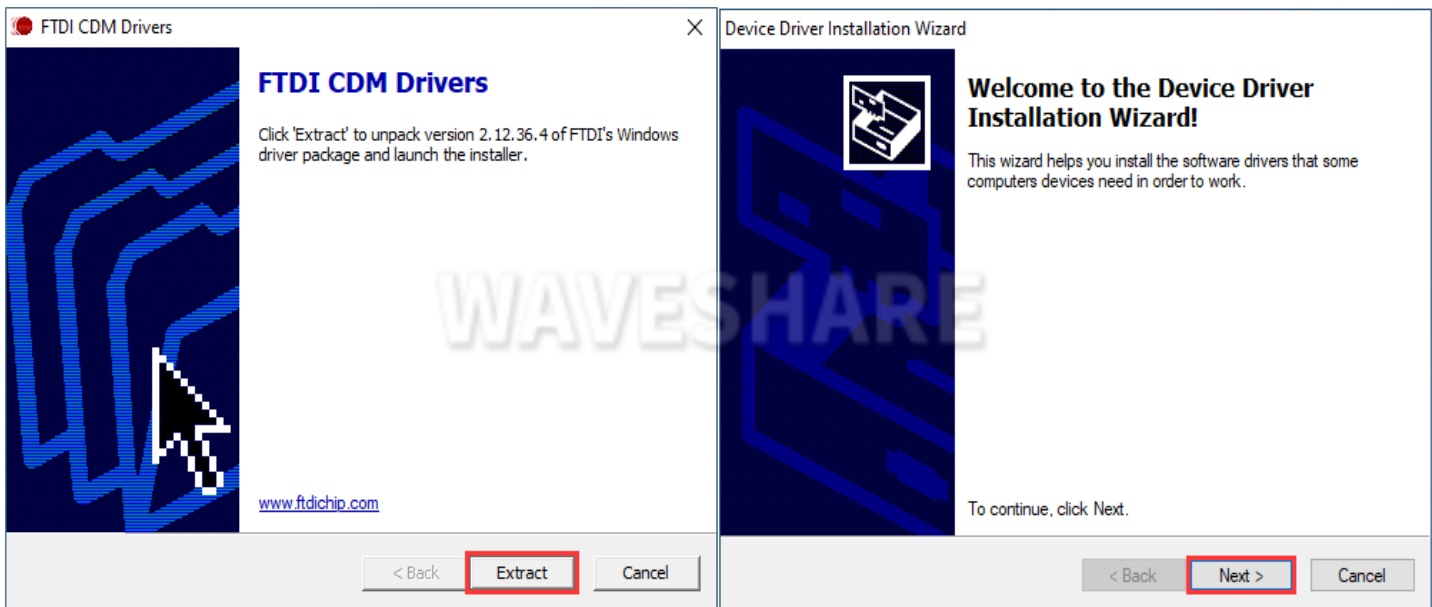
FTDI CDM Drivers

FTDI CDM Drivers

Click 'Extract' to unpack version 2.12.36.4 of FTDI's Windows driver package and launch the installer.

www.ftdichip.com

< Back
Extract
Cancel

Device Driver Installation Wizard

Welcome to the Device Driver Installation Wizard!

This wizard helps you install the software drivers that some computers devices need in order to work.

To continue, click Next.

< Back
Next >
Cancel

WAVESHARE